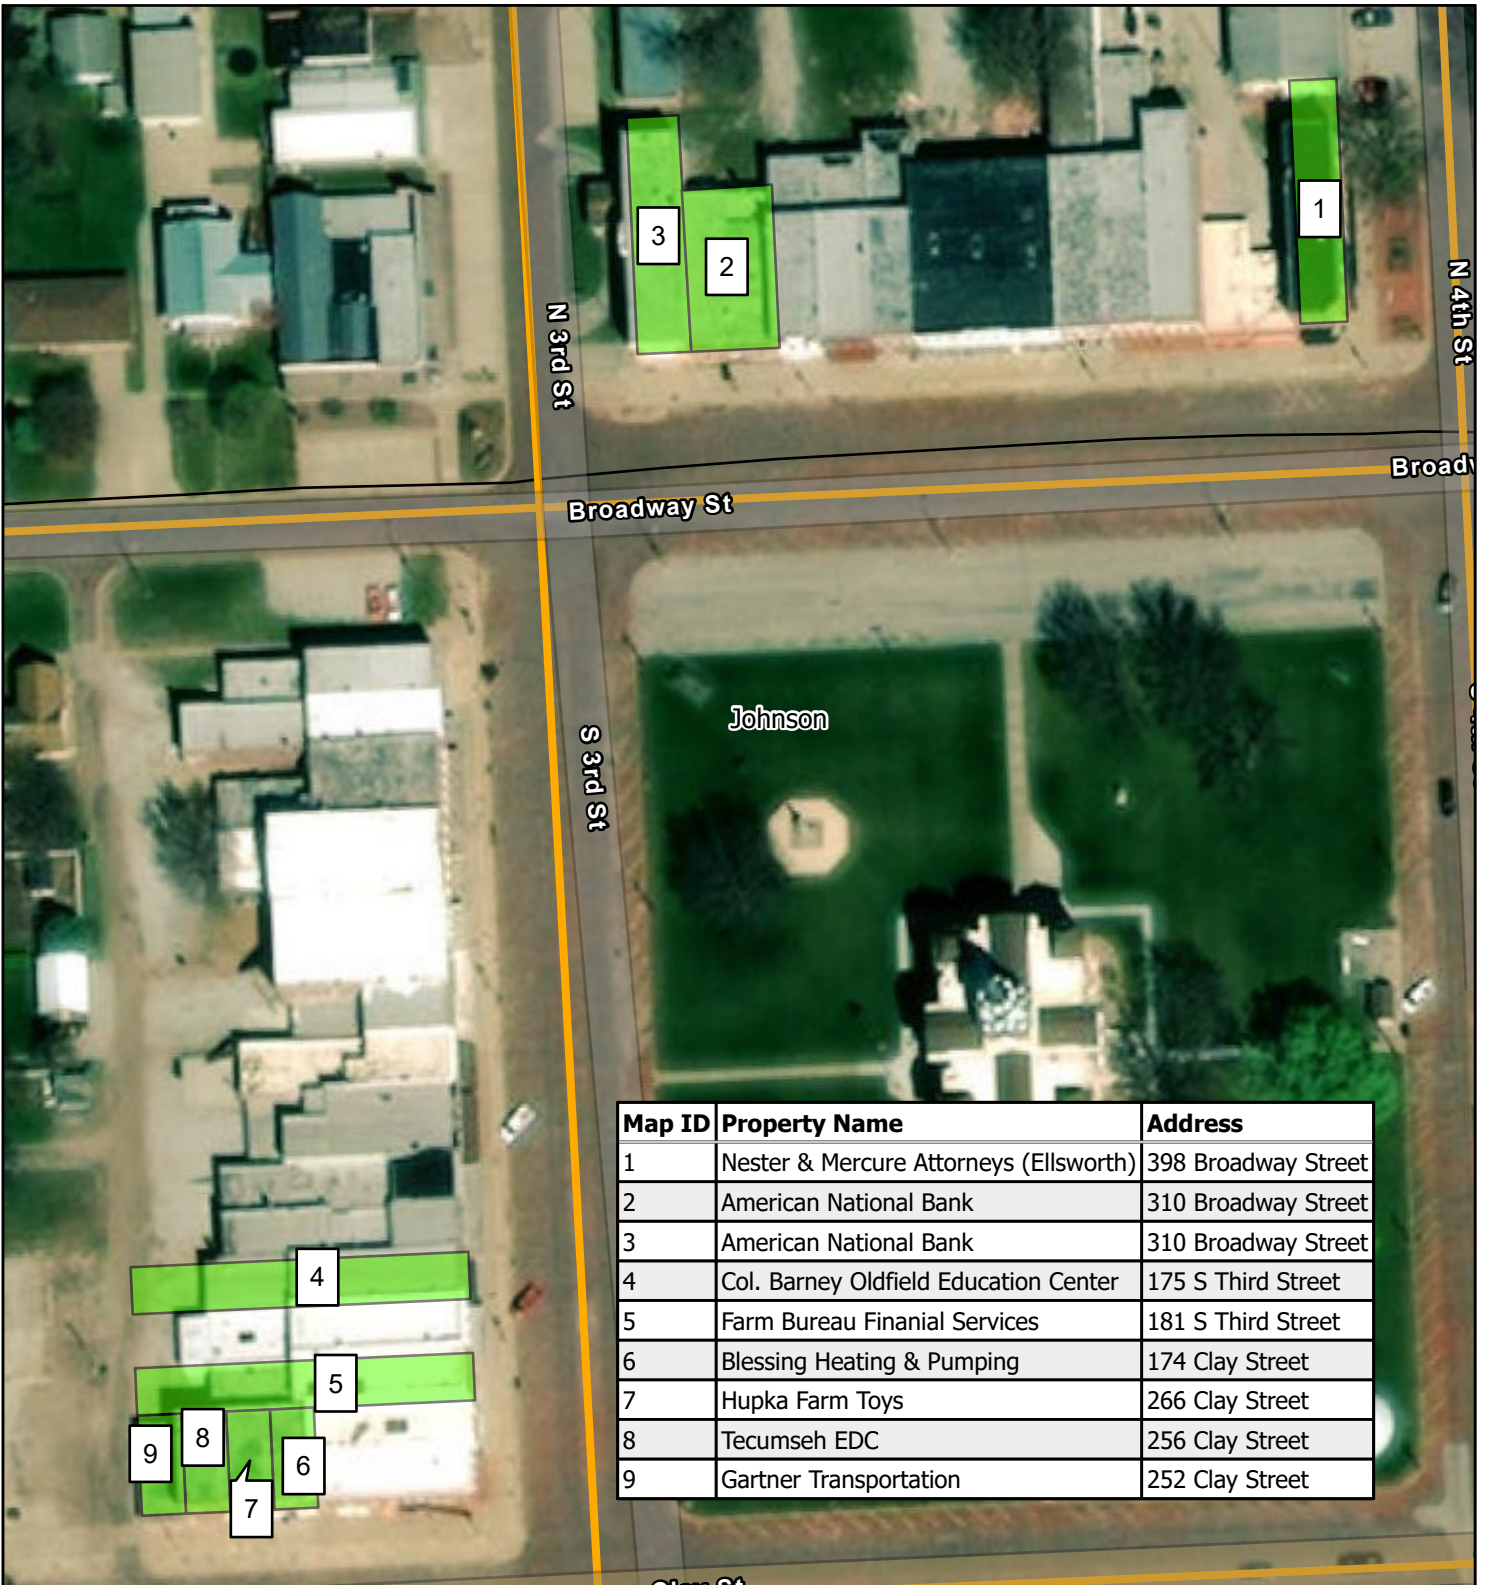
3
2
1
N 3rd St
N 4th St
Broadway St
Broadw
Johnson
S 3rd St
4
5
9
8
6
7

| Map ID | Property Name | Address |
|---|---|---|
| 1 | Nester & Mercure Attorneys (Ellsworth) | 398 Broadway Street |
| 2 | American National Bank | 310 Broadway Street |
| 3 | American National Bank | 310 Broadway Street |
| 4 | Col. Barney Oldfield Education Center | 175 S Third Street |
| 5 | Farm Bureau Finanial Services | 181 S Third Street |
| 6 | Blessing Heating & Pumping | 174 Clay Street |
| 7 | Hupka Farm Toys | 266 Clay Street |
| 8 | Tecumseh EDC | 256 Clay Street |
| 9 | Gartner Transportation | 252 Clay Street |

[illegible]